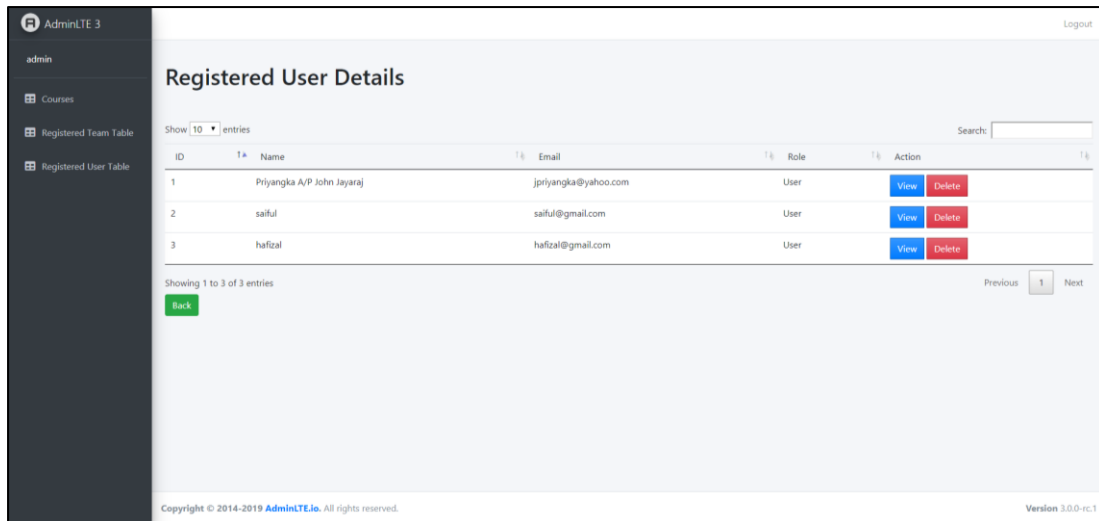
AdminLTE 3

admin

Courses

Registered Team Table

Registered User Table

Logout

Registered User Details

Show 10 entries

Search:

| ID | Name | Email | Role | Action |
|---|---|---|---|---|
| 1 | Priyangka A/P John Jayaraj | jpriyangka@yahoo.com | User | View Delete |
| 2 | saiful | saiful@gmail.com | User | View Delete |
| 3 | hafizal | hafizal@gmail.com | User | View Delete |

Showing 1 to 3 of 3 entries

Previous 1 Next

Back

Copyright © 2014-2019 AdminLTE.io. All rights reserved.

Version 3.0.0-rc.1